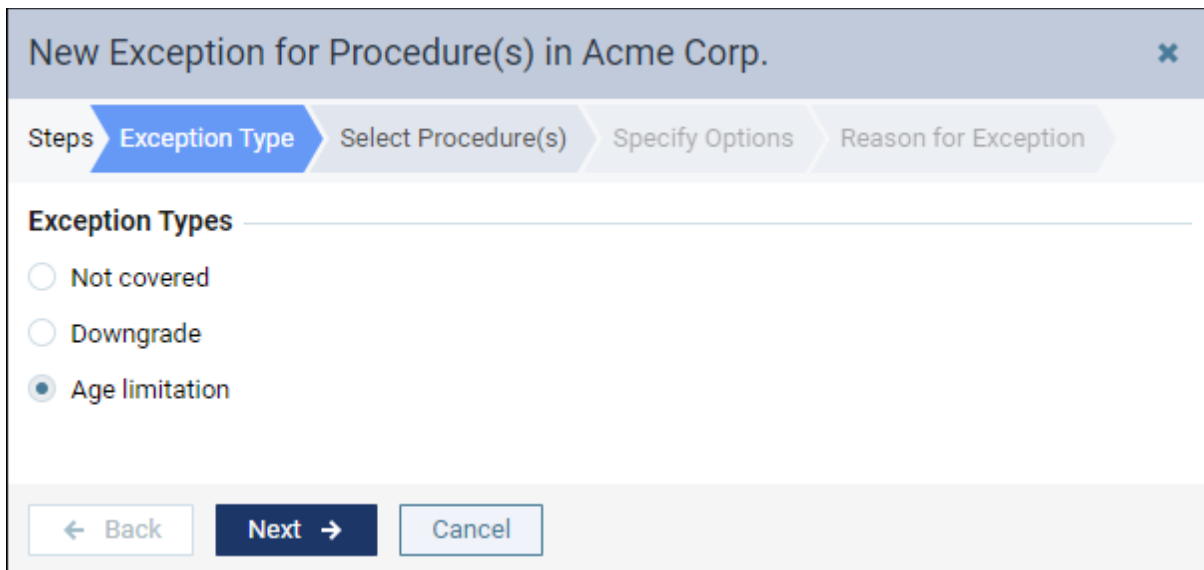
New Exception for Procedure(s) in Acme Corp.

×

Steps Exception Type Select Procedure(s) Specify Options Reason for Exception

Exception Types

Not covered

Downgrade

Age limitation

← Back

Next →

Cancel